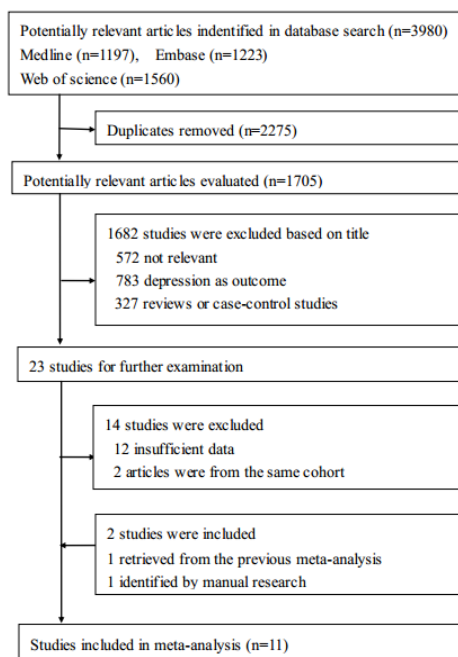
Potentially relevant articles indentified in database search (n=3980)
Medline (n=1197), Embase (n=1223)
Web of science (n=1560)

Duplicates removed (n=2275)

Potentially relevant articles evaluated (n=1705)

1682 studies were excluded based on title
572 not relevant
783 depression as outcome
327 reviews or case-control studies

23 studies for further examination

14 studies were excluded
12 insufficient data
2 articles were from the same cohort

2 studies were included
1 retrieved from the previous meta-analysis
1 identified by manual research

Studies included in meta-analysis (n=11)